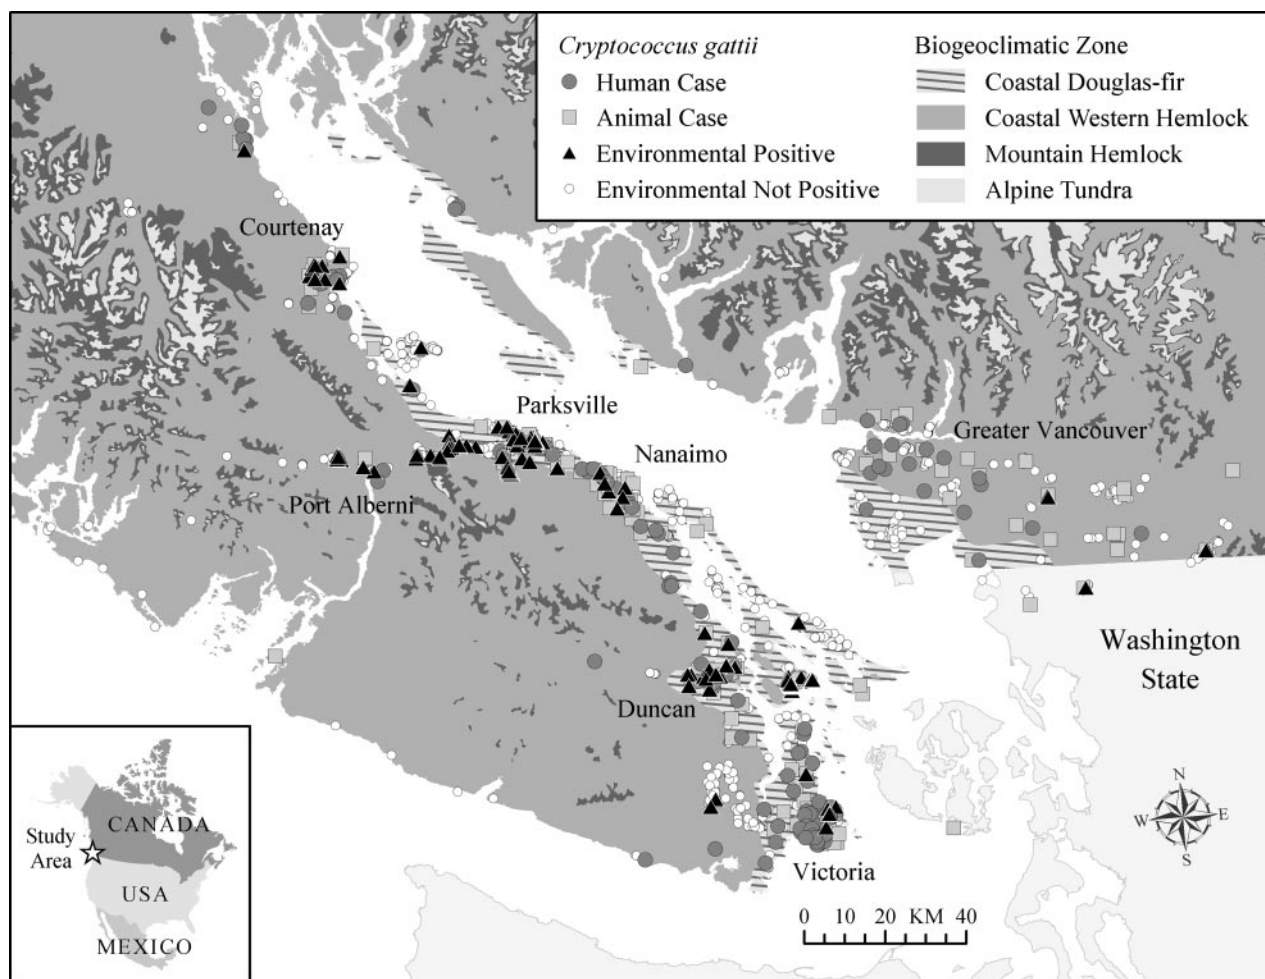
Cryptococcus gattii
Human Case
Animal Case
Environmental Positive
Environmental Not Positive

Biogeoclimatic Zone
Coastal Douglas-fir
Coastal Western Hemlock
Mountain Hemlock
Alpine Tundra

Courtenay
Parksville
Nanaimo
Greater Vancouver
Port Alberni
Washington State
Duncan
Victoria

Study Area
CANADA
USA
MEXICO

N
E
S
W

0 10 20 KM 40